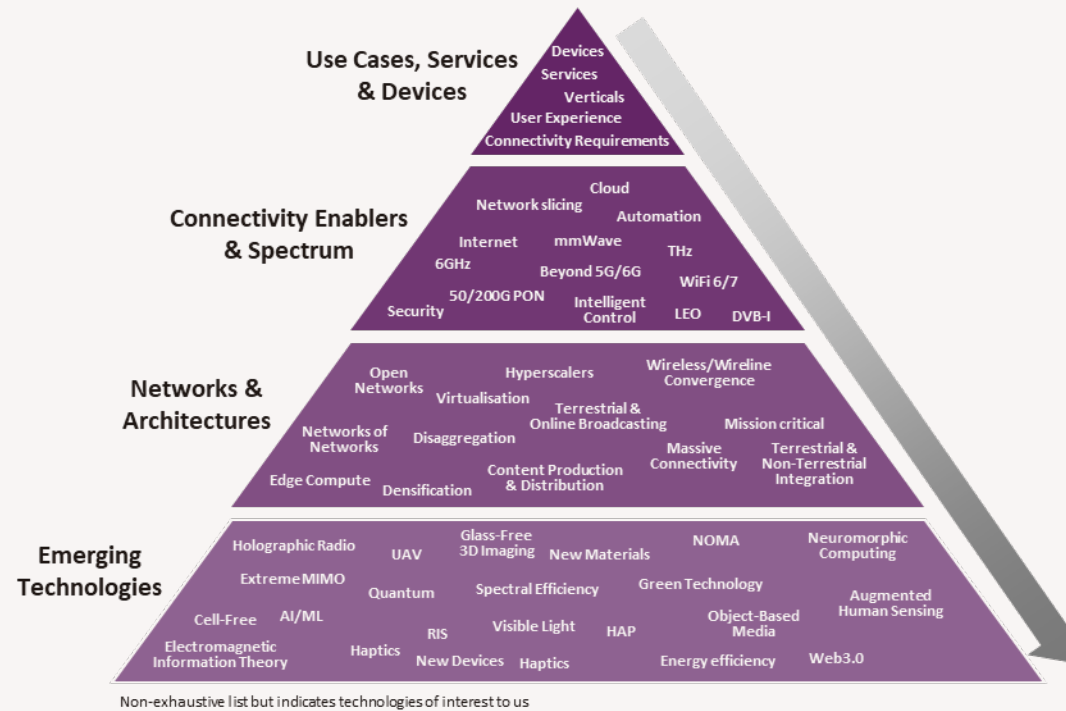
Use Cases, Services & Devices

Devices
Services
Verticals
User Experience
Connectivity Requirements

Connectivity Enablers & Spectrum

Cloud
Network slicing
Automation
Internet
mmWave
THz
6GHz
Beyond 5G/6G
WiFi 6/7
Security
50/200G PON
Intelligent Control
LEO
DVB-I

Networks & Architectures

Open Networks
Hyperscalers
Wireless/Wireline Convergence
Virtualisation
Terrestrial & Online Broadcasting
Mission critical
Networks of Networks
Disaggregation
Massive Connectivity
Terrestrial & Non-Terrestrial Integration
Edge Compute
Densification
Content Production & Distribution

Emerging Technologies

Holographic Radio
UAV
Glass-Free 3D Imaging
New Materials
NOMA
Neuromorphic Computing
Extreme MIMO
Quantum
Spectral Efficiency
Green Technology
Augmented Human Sensing
Cell-Free
AI/ML
Object-Based Media
RIS
Visible Light
HAP
Electromagnetic Information Theory
Haptics
New Devices
Haptics
Energy efficiency
Web3.0

Non-exhaustive list but indicates technologies of interest to us